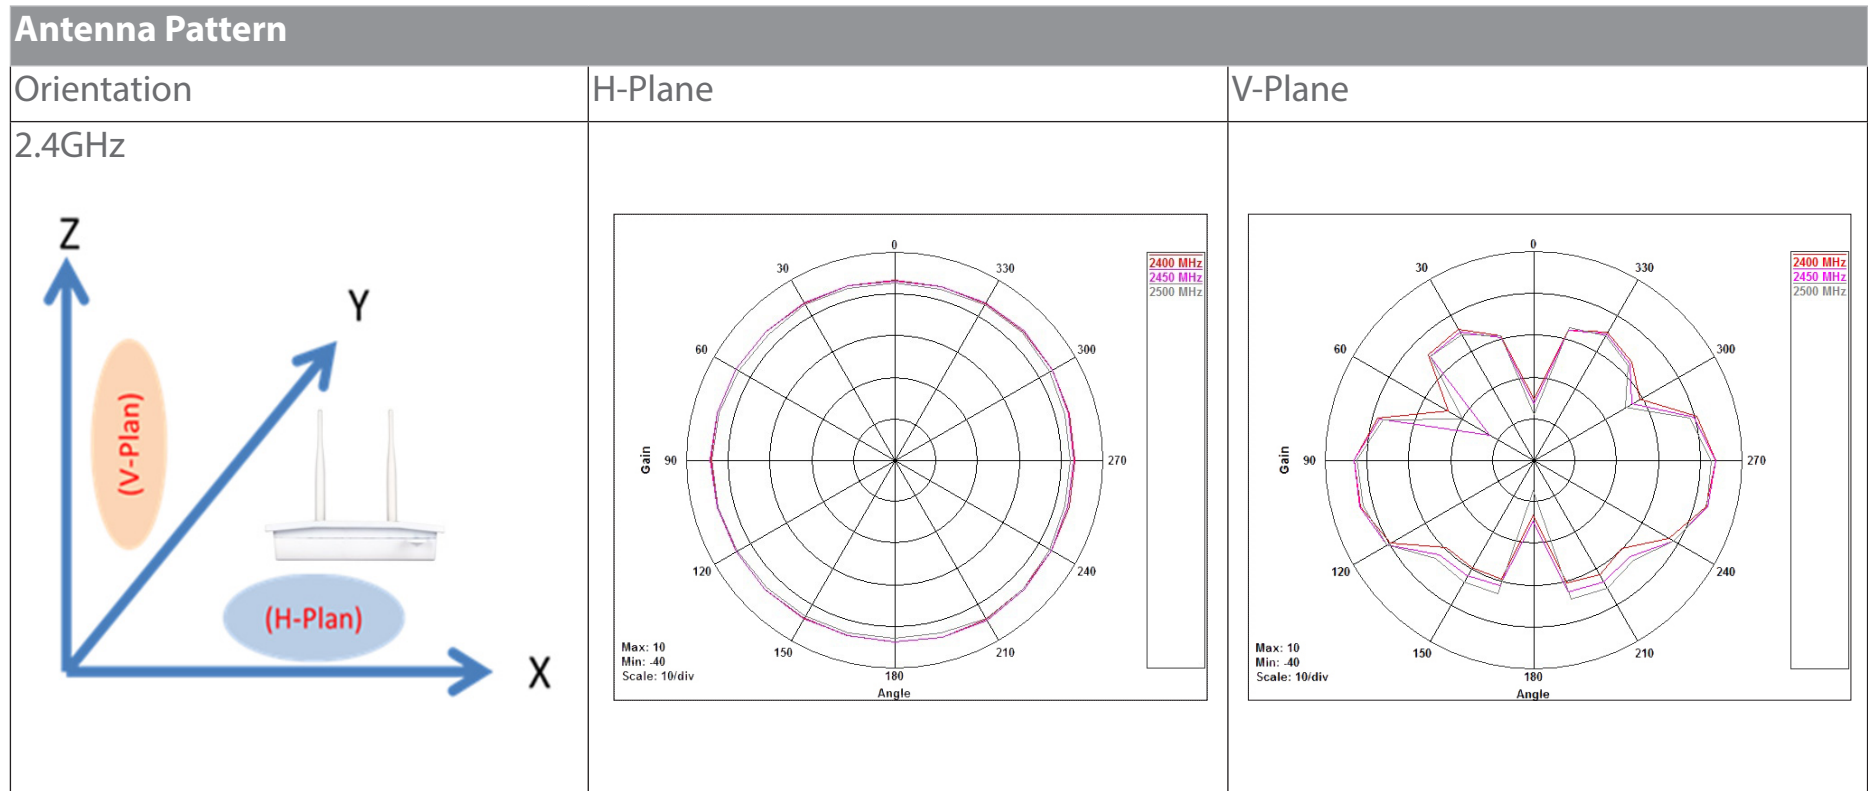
Antenna Pattern

| Orientation | H-Plane | V-Plane |
|---|---|---|
| 2.4GHz Z Y X (V-Plan) (H-Plan) | 0 30 330 60 300 90 270 120 240 150 210 180 Gain Angle 2400 MHz 2450 MHz 2500 MHz Max: 10 Min: -40 Scale: 10/div | 0 30 330 60 300 90 270 120 240 150 210 180 Gain Angle 2400 MHz 2450 MHz 2500 MHz Max: 10 Min: -40 Scale: 10/div |